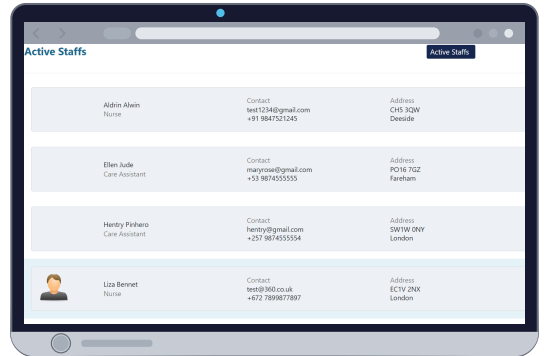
Active Staffs

Active Staffs

Aldrin Alwin
Nurse

Contact
test1234@gmail.com
+91 9847521245

Address
CH5 3QW
Deeside

Ellen Jude
Care Assistant

Contact
maryrose@gmail.com
+53 9874555555

Address
PO16 7GZ
Fareham

Hentry Pinhero
Care Assistant

Contact
hentry@gmail.com
+257 9874555554

Address
SW1W 0NY
London

Liza Bennet
Nurse

Contact
test@360.co.uk
+672 7899877897

Address
EC1V 2NX
London